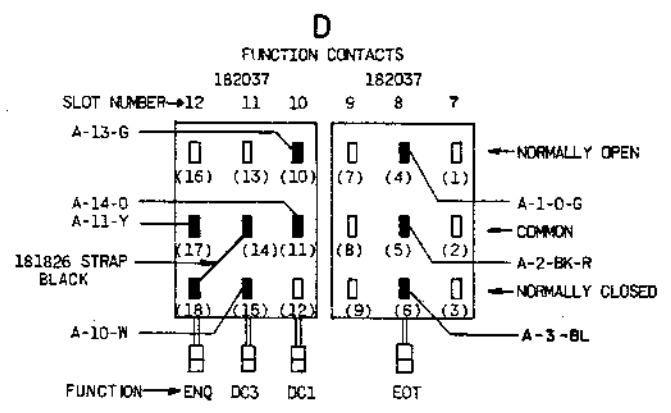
D
FUNCTION CONTACTS

182037

182037

SLOT NUMBER→12 11 10 9 8 7

A-13-G

(16) (13) (10) (7) (4) (1)

←NORMALLY OPEN

A-14-O

A-11-Y

(17) (14) (11) (8) (5) (2)

A-1-O-G

←COMMON

181826 STRAP BLACK

A-2-BK-R

(18) (15) (12) (9) (6) (3)

←NORMALLY CLOSED

A-10-W

A-3-BL

FUNCTION→ENQ DC3 DC1 EOT